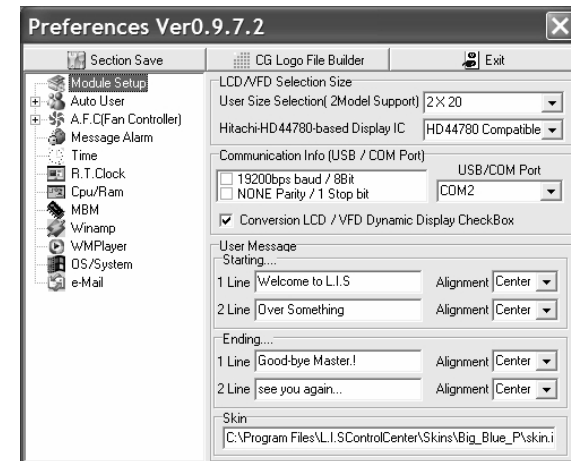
Preferences Ver0.9.7.2

Section Save
CG Logo File Builder
Exit

Module Setup
Auto User
A.F.C(Fan Controller)
Message Alarm
Time
R.T.Clock
Cpu/Ram
MBM
Winamp
WMPlayer
OS/System
e-Mail

LCD/VFD Selection Size
User Size Selection( 2Model Support) 2 X 20
Hitachi-HD44780-based Display IC HD44780 Compatible

Communication Info (USB / COM Port)
19200bps baud / 8Bit
NONE Parity / 1 Stop bit
USB/COM Port
COM2
Conversion LCD / VFD Dynamic Display CheckBox

User Message
Starting....
1 Line Welcome to L.I.S Alignment Center
2 Line Over Something Alignment Center

Ending....
1 Line Good-bye Master.! Alignment Center
2 Line see you again... Alignment Center

Skin
C:\Program Files\L.I.SControlCenter\Skins\Big_Blue_P\skin.i